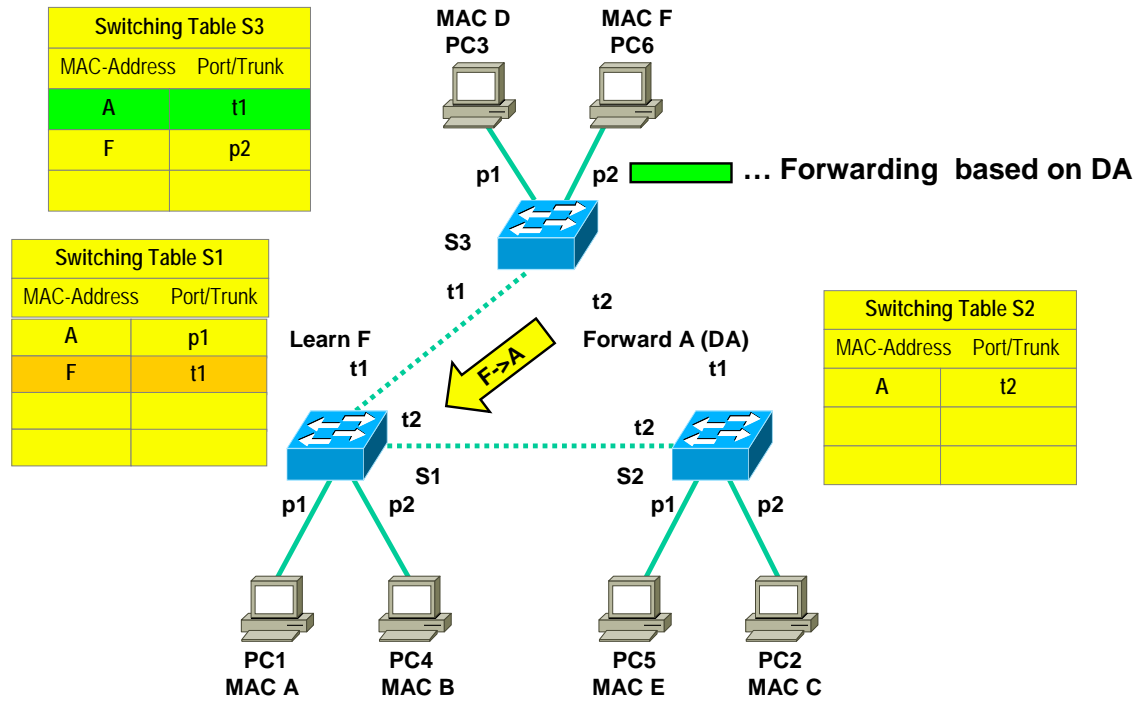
| Switching Table S3 | |
|---|---|
| MAC-Address | Port/Trunk |
| A | t1 |
| F | p2 |
| | |

MAC D
PC3

MAC F
PC6

p1

p2

… Forwarding based on DA

S3

| Switching Table S1 | |
|---|---|
| MAC-Address | Port/Trunk |
| A | p1 |
| F | t1 |
| | |
| | |

t1

t2

Learn F

t1

F->A

Forward A (DA)

t1

| Switching Table S2 | |
|---|---|
| MAC-Address | Port/Trunk |
| A | t2 |
| | |
| | |

t2

t2

S1

S2

p1

p2

p1

p2

PC1
MAC A

PC4
MAC B

PC5
MAC E

PC2
MAC C